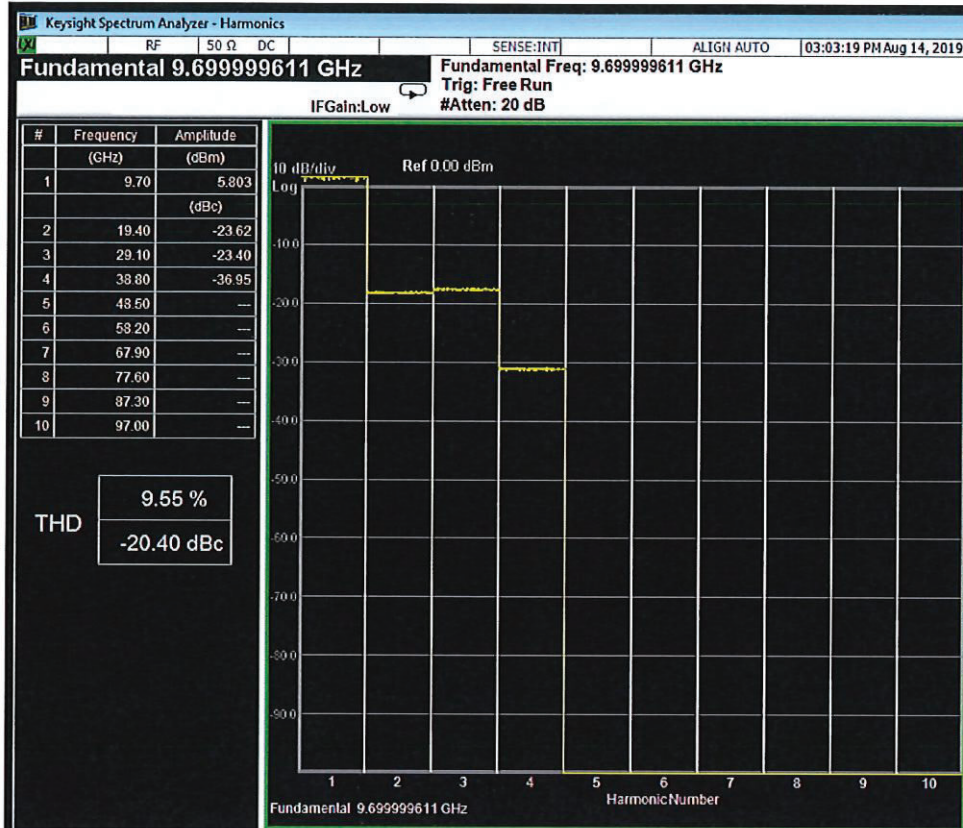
Keysight Spectrum Analyzer - Harmonics

RF | 50 Ω | DC | SENSE:INT | ALIGN AUTO | 03:03:19 PM Aug 14, 2019

Fundamental 9.699999611 GHz

IFGain:Low

Fundamental Freq: 9.699999611 GHz
Trig: Free Run
#Atten: 20 dB

| # | Frequency | Amplitude |
|---|---|---|
| | (GHz) | (dBm) |
| 1 | 9.70 | 5.803 |
| | | (dBc) |
| 2 | 19.40 | -23.62 |
| 3 | 29.10 | -23.40 |
| 4 | 38.80 | -36.95 |
| 5 | 48.50 | --- |
| 6 | 58.20 | --- |
| 7 | 67.90 | --- |
| 8 | 77.60 | --- |
| 9 | 87.30 | --- |
| 10 | 97.00 | --- |

THD
9.55 %
-20.40 dBc

10 dB/div
Log
Ref 0.00 dBm

-10.0
-20.0
-30.0
-40.0
-50.0
-60.0
-70.0
-80.0
-90.0

1 2 3 4 5 6 7 8 9 10
Harmonic Number

Fundamental 9.699999611 GHz